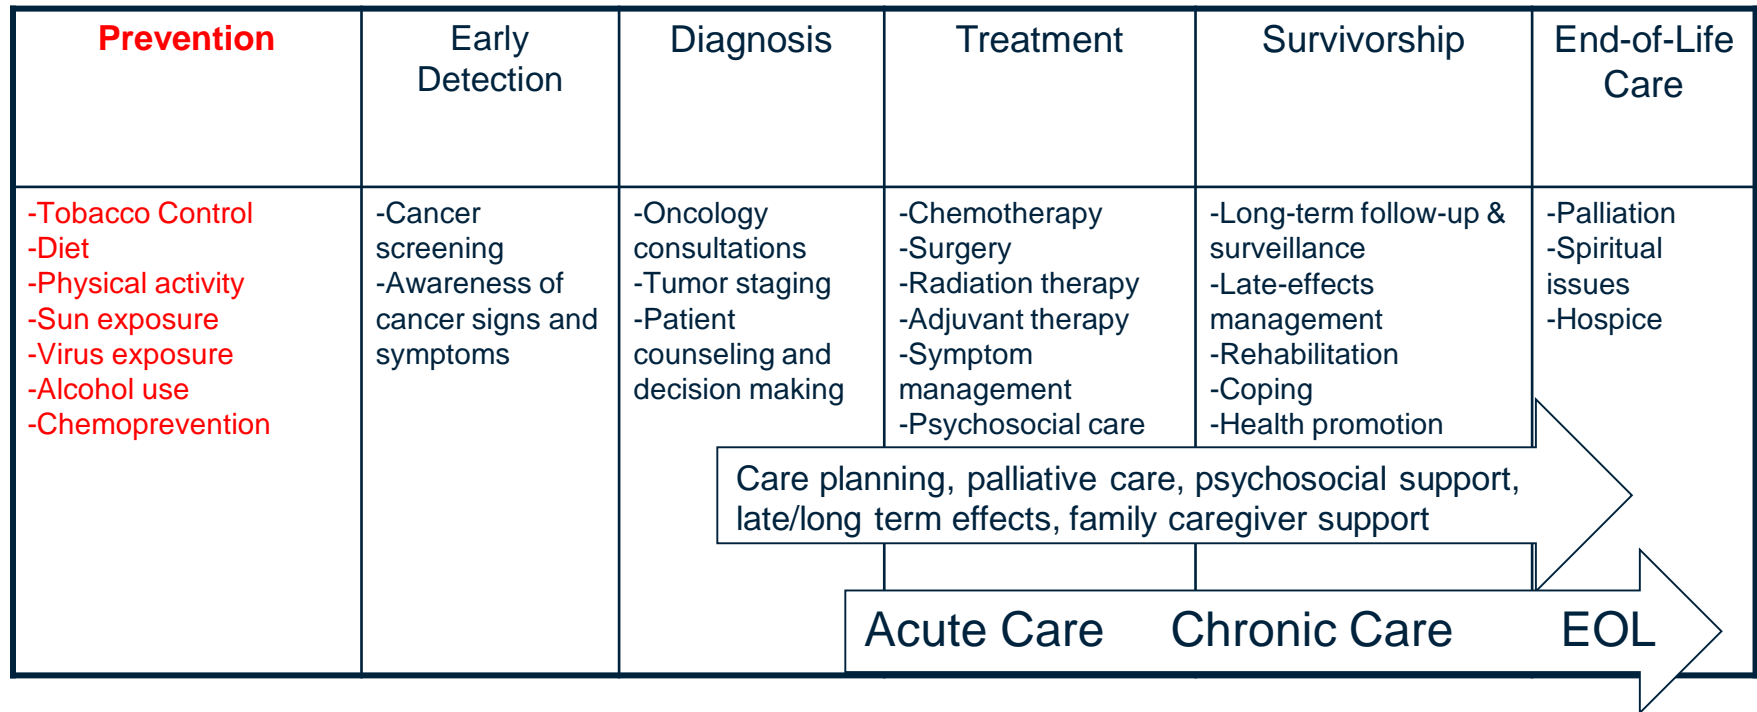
| Prevention | Early Detection | Diagnosis | Treatment | Survivorship | End-of-Life Care |
|---|---|---|---|---|---|
| -Tobacco Control -Diet -Physical activity -Sun exposure -Virus exposure -Alcohol use -Chemoprevention | -Cancer screening -Awareness of cancer signs and symptoms | -Oncology consultations -Tumor staging -Patient counseling and decision making | -Chemotherapy -Surgery -Radiation therapy -Adjuvant therapy -Symptom management -Psychosocial care | -Long-term follow-up & surveillance -Late-effects management -Rehabilitation -Coping -Health promotion | -Palliation -Spiritual issues -Hospice |

Care planning, palliative care, psychosocial support, late/long term effects, family caregiver support

Acute Care Chronic Care EOL